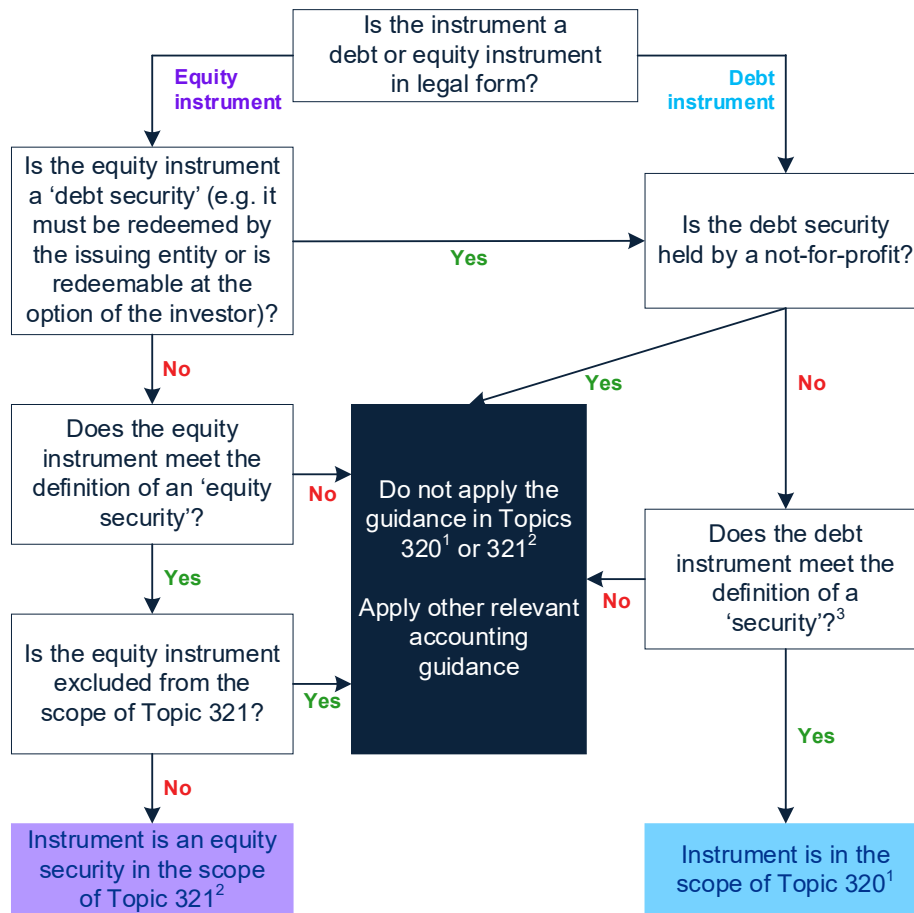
Is the instrument a debt or equity instrument in legal form?

Equity instrument

Debt instrument

Is the equity instrument a 'debt security' (e.g. it must be redeemed by the issuing entity or is redeemable at the option of the investor)?

Yes

Is the debt security held by a not-for-profit?

No

Yes

No

Does the equity instrument meet the definition of an 'equity security'?

No

Do not apply the guidance in Topics 320$^1$ or 321$^2$

Apply other relevant accounting guidance

Does the debt instrument meet the definition of a 'security'?$^3$

No

Yes

Is the equity instrument excluded from the scope of Topic 321?

Yes

Yes

No

Instrument is an equity security in the scope of Topic 321$^2$

Instrument is in the scope of Topic 320$^1$